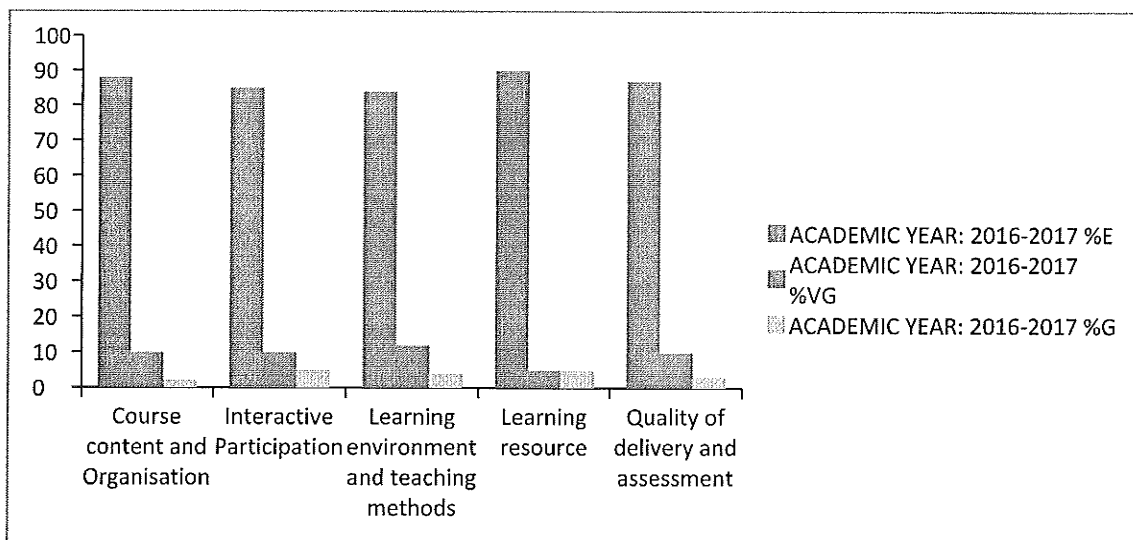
100
90
80
70
60
50
40
30
20
10
0

Course content and Organisation
Interactive Participation
Learning environment and teaching methods
Learning resource
Quality of delivery and assessment

ACADEMIC YEAR: 2016-2017 %E
ACADEMIC YEAR: 2016-2017 %VG
ACADEMIC YEAR: 2016-2017 %G